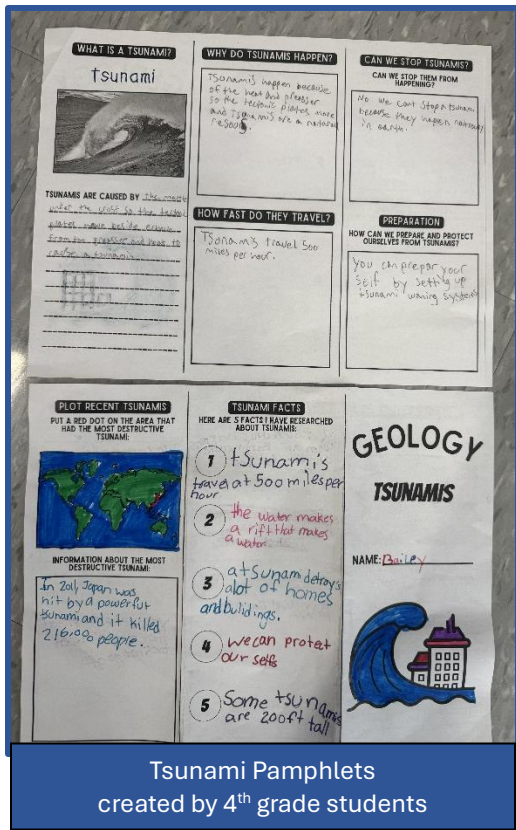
WHAT IS A TSUNAMI?

tsunami

TSUNAMIS ARE CAUSED BY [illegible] under the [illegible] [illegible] plates move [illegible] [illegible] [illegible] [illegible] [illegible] cause a tsunami.

WHY DO TSUNAMIS HAPPEN?

Tsunami's happen because of the heat and pressure so the tectonic plates move and tsunamis are a natural reason.

HOW FAST DO THEY TRAVEL?

Tsunamis travel 500 miles per hour.

CAN WE STOP TSUNAMIS?

CAN WE STOP THEM FROM HAPPENING?

No we can't stop a tsunami because they happen naturally in earth.

PREPARATION

HOW CAN WE PREPARE AND PROTECT OURSELVES FROM TSUNAMIS?

You can prepar your self by setting up tsunami waring system

PLOT RECENT TSUNAMIS

PUT A RED DOT ON THE AREA THAT HAD THE MOST DESTRUCTIVE TSUNAMI:

INFORMATION ABOUT THE MOST DESTRUCTIVE TSUNAMI:

In 2011, Japan was hit by a powerful tsunami and it killed 216,000 people.

TSUNAMI FACTS

HERE ARE 5 FACTS I HAVE RESEARCHED ABOUT TSUNAMIS:

1 tsunami's travel at 500 miles per hour

2 the water makes a rift that makes a water.

3 a tsunami detroys alot of homes and buildings.

4 we can protet our sefs

5 Some tsunamis are 200ft tall

GEOLOGY

TSUNAMIS

NAME: Bailey

Tsunami Pamphlets
created by 4th grade students